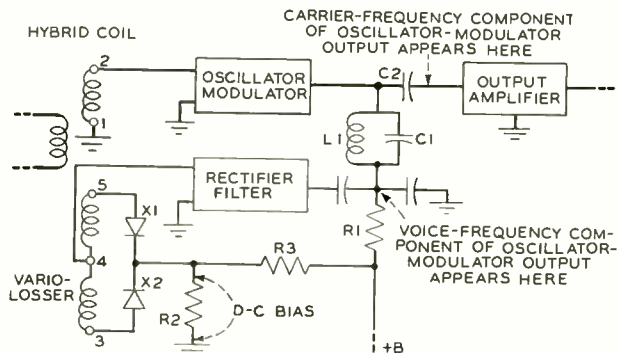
HYBRID COIL

CARRIER-FREQUENCY COMPONENT OF OSCILLATOR-MODULATOR OUTPUT APPEARS HERE

2

1

OSCILLATOR MODULATOR

C2

OUTPUT AMPLIFIER

L1

C1

RECTIFIER FILTER

5

X1

4

X2

3

VARIO-LOSSER

R1

R3

R2

D-C BIAS

VOICE-FREQUENCY COMPONENT OF OSCILLATOR-MODULATOR OUTPUT APPEARS HERE

+B